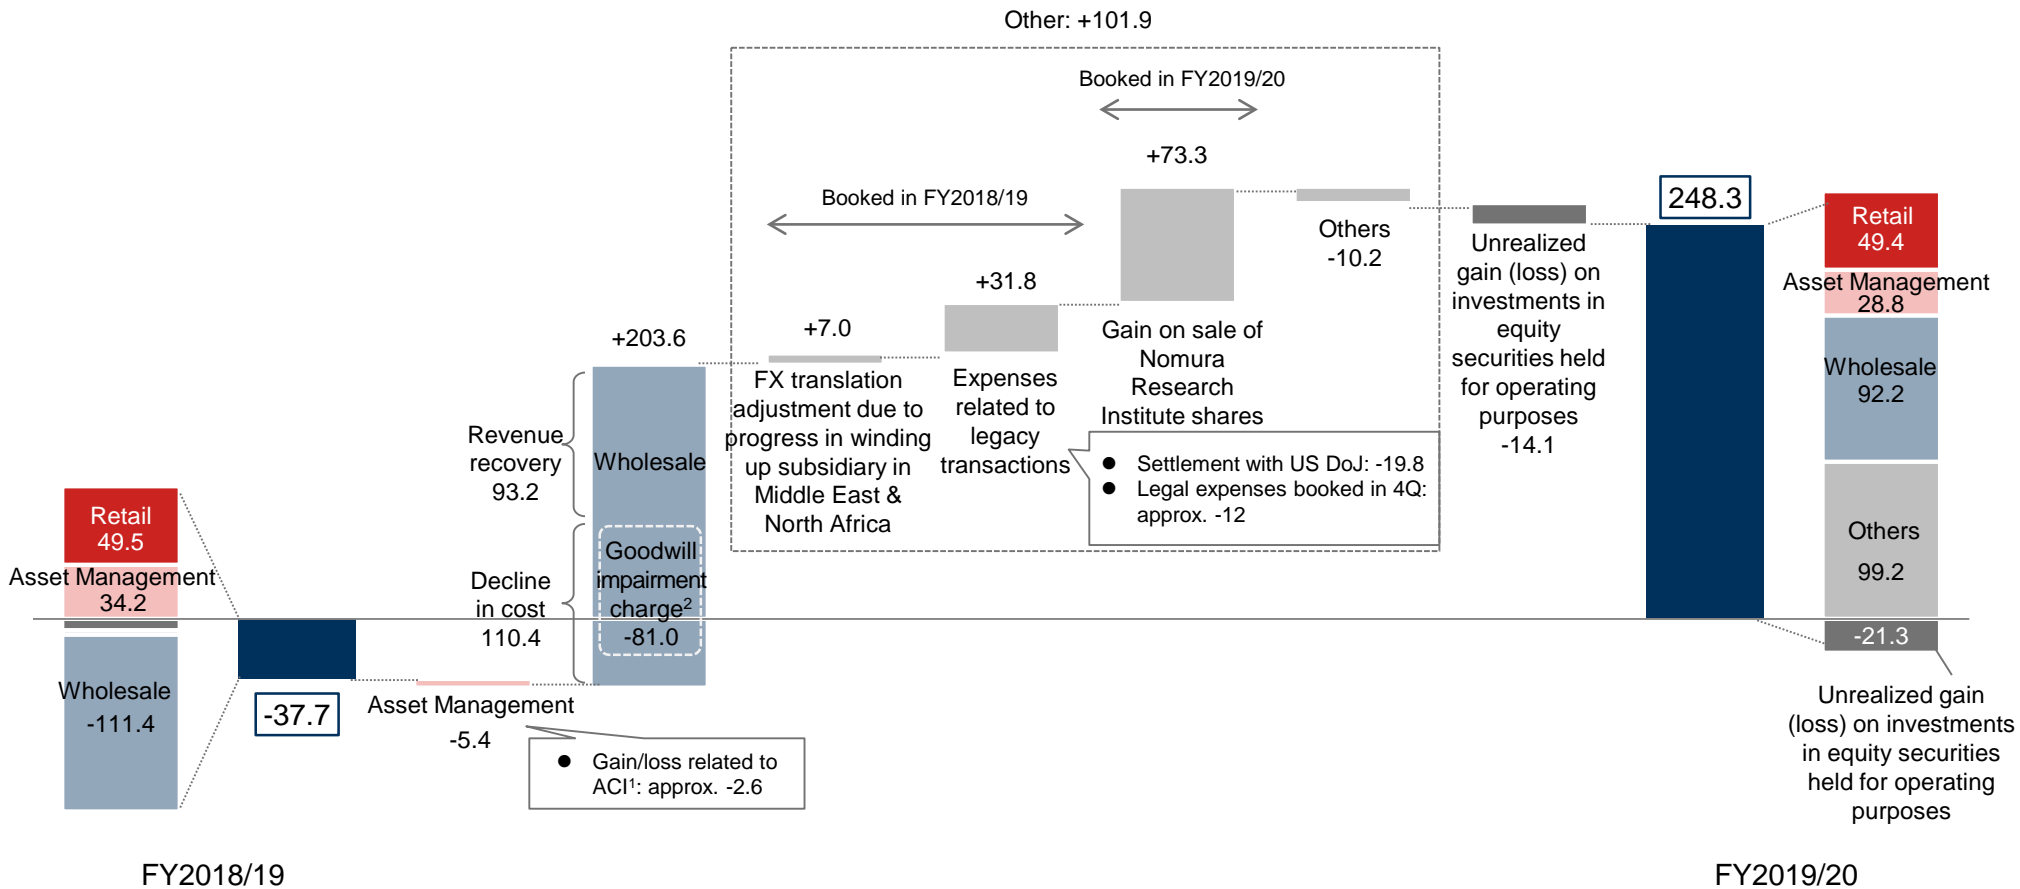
Other: +101.9

Booked in FY2019/20

+73.3

Booked in FY2018/19

+31.8

+7.0

+203.6

Others
-10.2

Unrealized gain (loss) on investments in equity securities held for operating purposes
-14.1

248.3

Retail
49.4

Asset Management
28.8

Wholesale
92.2

Others
99.2

-21.3

Unrealized gain (loss) on investments in equity securities held for operating purposes

Gain on sale of Nomura Research Institute shares

Expenses related to legacy transactions

FX translation adjustment due to progress in winding up subsidiary in Middle East & North Africa

- Settlement with US DoJ: -19.8
- Legal expenses booked in 4Q: approx. -12

Revenue recovery
93.2

Wholesale

Decline in cost
110.4

Goodwill impairment charge$^2$
-81.0

Retail
49.5

Asset Management
34.2

Wholesale
-111.4

-37.7

Asset Management
-5.4

- Gain/loss related to ACI$^1$: approx. -2.6

FY2018/19

FY2019/20